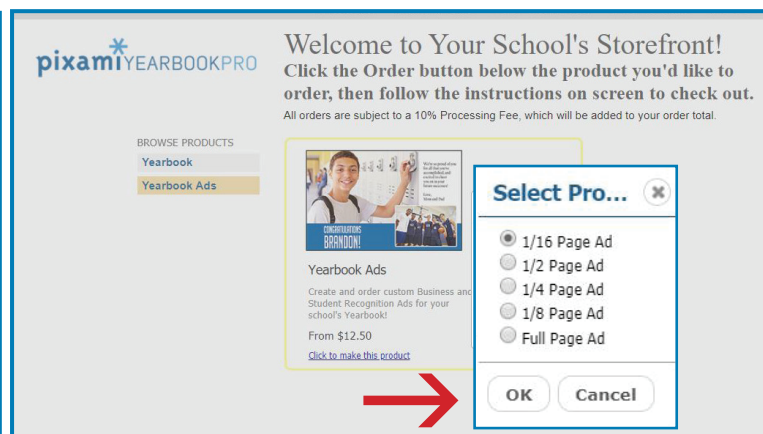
pixami YEARBOOKPRO

Welcome to Your School's Storefront!

Click the Order button below the product you'd like to order, then follow the instructions on screen to check out.

All orders are subject to a 10% Processing Fee, which will be added to your order total.

BROWSE PRODUCTS
Yearbook
Yearbook Ads

We're so proud of you for all that you've accomplished and excited to see you on your future successes!
Love,
Mom and Dad

CONGRATULATIONS BRANDON!

Yearbook Ads

Create and order custom Business and Student Recognition Ads for your school's Yearbook!

From $12.50

Click to make this product

Select Pro...

1/16 Page Ad
1/2 Page Ad
1/4 Page Ad
1/8 Page Ad
Full Page Ad

OK
Cancel